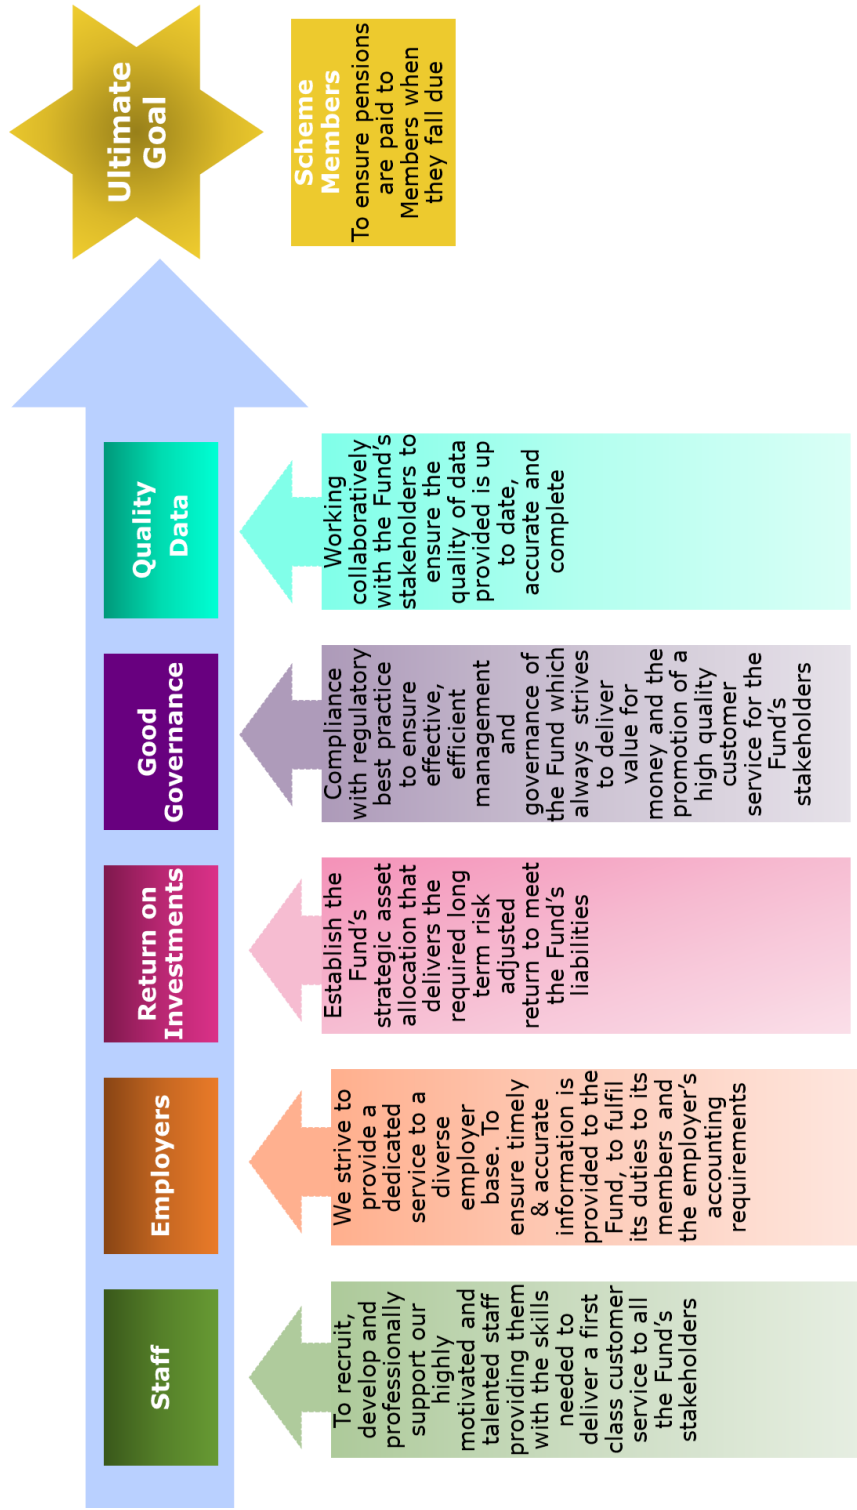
Ultimate Goal

Scheme Members
To ensure pensions are paid to Members when they fall due

Quality Data

Working collaboratively with the Fund's stakeholders to ensure the quality of data provided is up to date, accurate and complete

Good Governance

Compliance with regulatory best practice to ensure effective, efficient management and governance of the Fund which always strives to deliver value for money and the promotion of a high quality customer service for the Fund's stakeholders

Return on Investments

Establish the Fund's strategic asset allocation that delivers the required long term risk adjusted return to meet the Fund's liabilities

Employers

We strive to provide a dedicated service to a diverse employer base. To ensure timely & accurate information is provided to the Fund, to fulfil its duties to its members and the employer's accounting requirements

Staff

To recruit, develop and professionally support our highly motivated and talented staff providing them with the skills needed to deliver a first class customer service to all the Fund's stakeholders